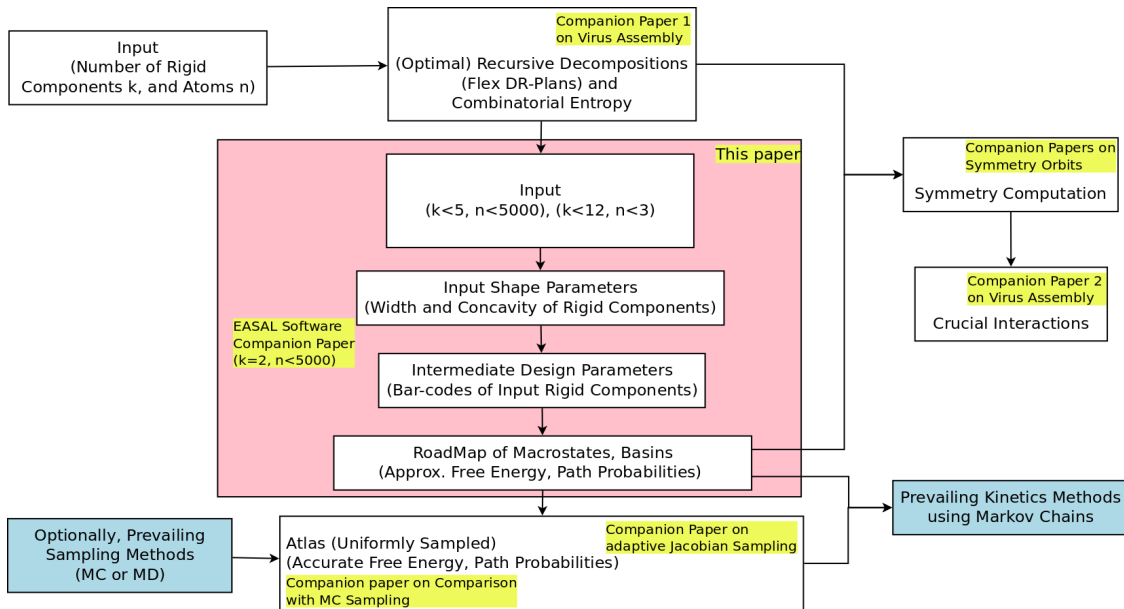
Input
(Number of Rigid Components k, and Atoms n)

Companion Paper 1 on Virus Assembly

(Optimal) Recursive Decompositions
(Flex DR-Plans) and
Combinatorial Entropy

This paper

Input
(k<5, n<5000), (k<12, n<3)

Input Shape Parameters
(Width and Concavity of Rigid Components)

EASAL Software Companion Paper (k=2, n<5000)

Intermediate Design Parameters
(Bar-codes of Input Rigid Components)

RoadMap of Macrostates, Basins
(Approx. Free Energy, Path Probabilities)

Companion Papers on Symmetry Orbits

Symmetry Computation

Companion Paper 2 on Virus Assembly

Crucial Interactions

Prevailing Kinetics Methods using Markov Chains

Optionally, Prevailing Sampling Methods
(MC or MD)

Atlas (Uniformly Sampled)
(Accurate Free Energy, Path Probabilities)

Companion Paper on adaptive Jacobian Sampling

Companion paper on Comparison with MC Sampling